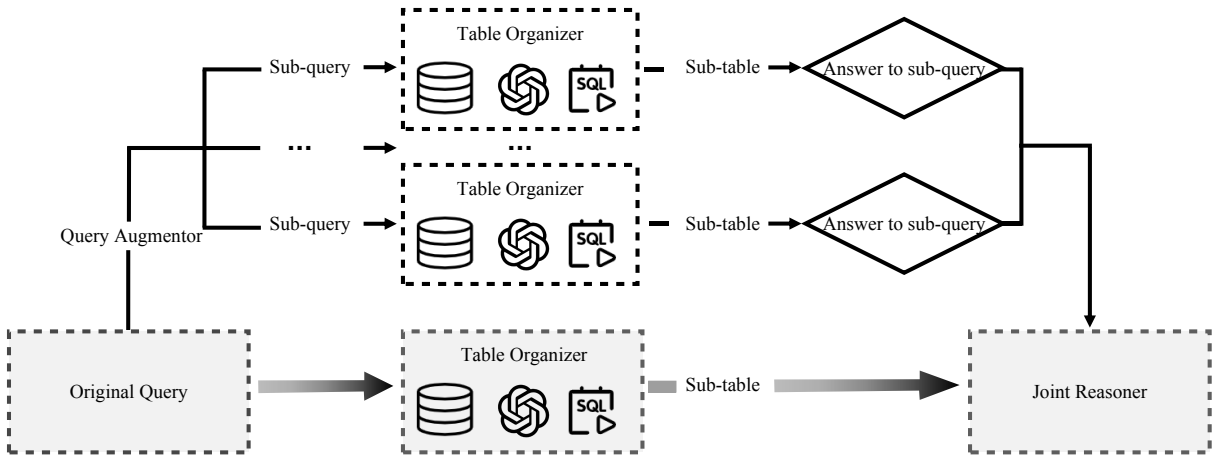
Table Organizer

Sub-query

SQL

Sub-table

Answer to sub-query

...

...

Table Organizer

Sub-query

SQL

Sub-table

Answer to sub-query

Query Augmentor

Original Query

Table Organizer

SQL

Sub-table

Joint Reasoner